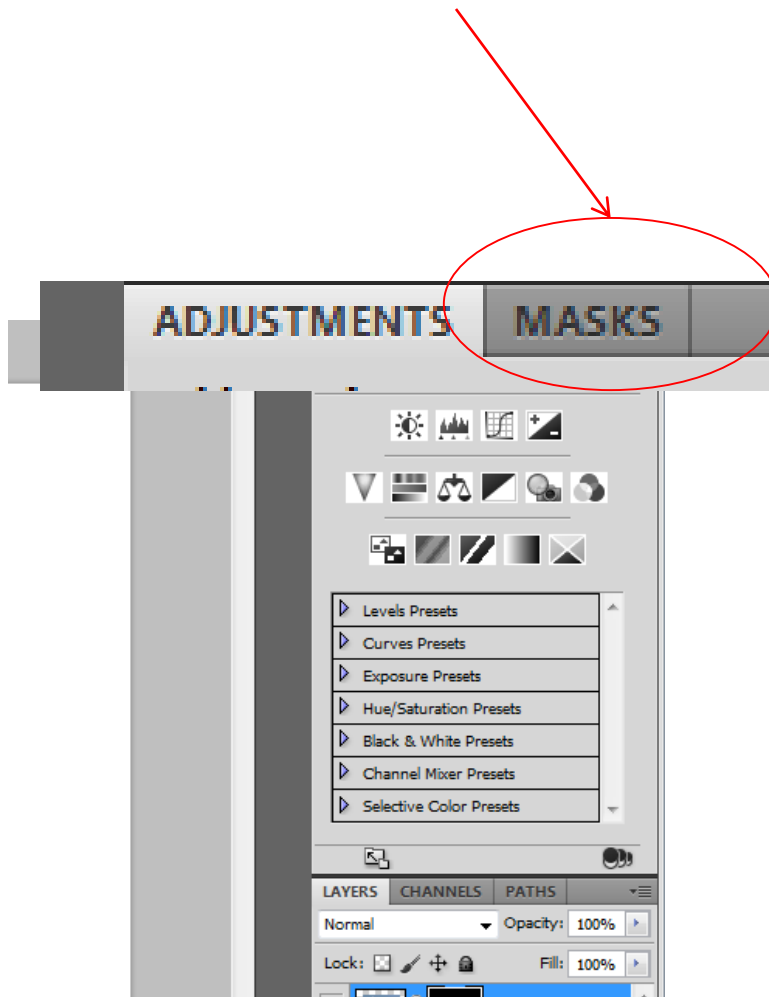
ADJUSTMENTS MASKS

Levels Presets
Curves Presets
Exposure Presets
Hue/Saturation Presets
Black & White Presets
Channel Mixer Presets
Selective Color Presets

LAYERS CHANNELS PATHS

Normal Opacity: 100%

Lock: Fill: 100%